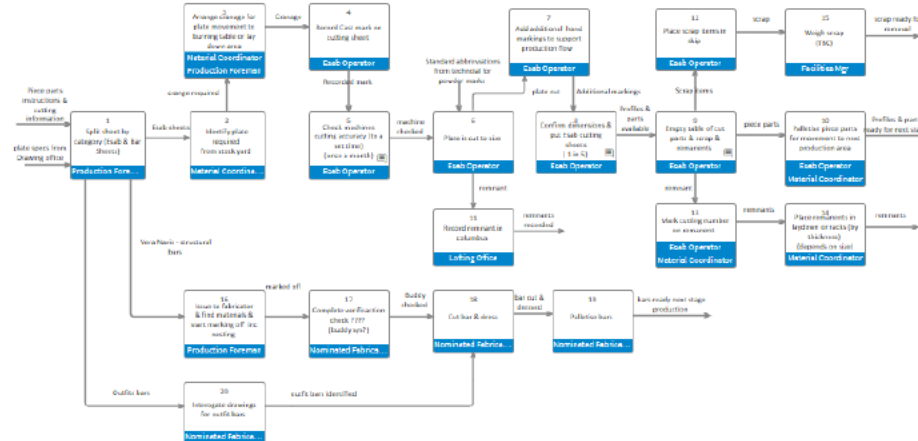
Piece parts instructions & cutting information

plate specs from Drawing office

1
Split sheet by category (Esab & Bar Sheets)
Production Fore...

Esab sheets

2
Identify plate required from stockyard
Material Coordina...

cranage required

3
Arrange cranage for plate movement to burning table or lay down area
Material Coordinator
Production Foreman

Cranage

4
Record Cast mark on cutting sheet
Esab Operator

Recorded mark

5
Check machines cutting accuracy (1x a set time) (once a month)
Esab Operator

machine checked

Standard abbreviations from technical for powder marks

6
Plate is cut to size
Esab Operator

plate cut

7
Add additional hand markings to support production flow
Esab Operator

Additional markings

8
Confirm dimensions & put Esab cutting sheets (1 in 5)
Esab Operator

Profiles & parts available

9
Empty table of cut parts & scrap & remanents
Esab Operator

Scrap items

12
Place scrap items in skip
Esab Operator

scrap

15
Weigh scrap (TBC)
Facilities Mgr

scrap ready f... removal

piece parts

10
Palletise piece parts for movement to next production area
Esab Operator
Material Coordinator

Profiles & part ready for next st...

remnant

11
Record remnant in columbus
Lofting Office

remnants recorded

remnant

13
Mark cutting number on remanent
Esab Operator
Material Coordinator

remnants

14
Place remnants in laydown or racks (by thickness) (depends on size)
Material Coordinator

remnants

Vera/Narin - structural bars

16
Issue to fabricator & find materials & start marking off inc nesting
Production Foreman

marked off

17
Complete verification check ???? (buddy sys?)
Nominated Fabrica...

Buddy checked

18
Cut bar & dress
Nominated Fabrica...

bar cut & dressed

19
Palletise bars
Nominated Fabrica...

bars ready next stage production

Outfits bars

20
Interogate drawings for outfit bars
Nominated Fabrica...

outfit bars identified